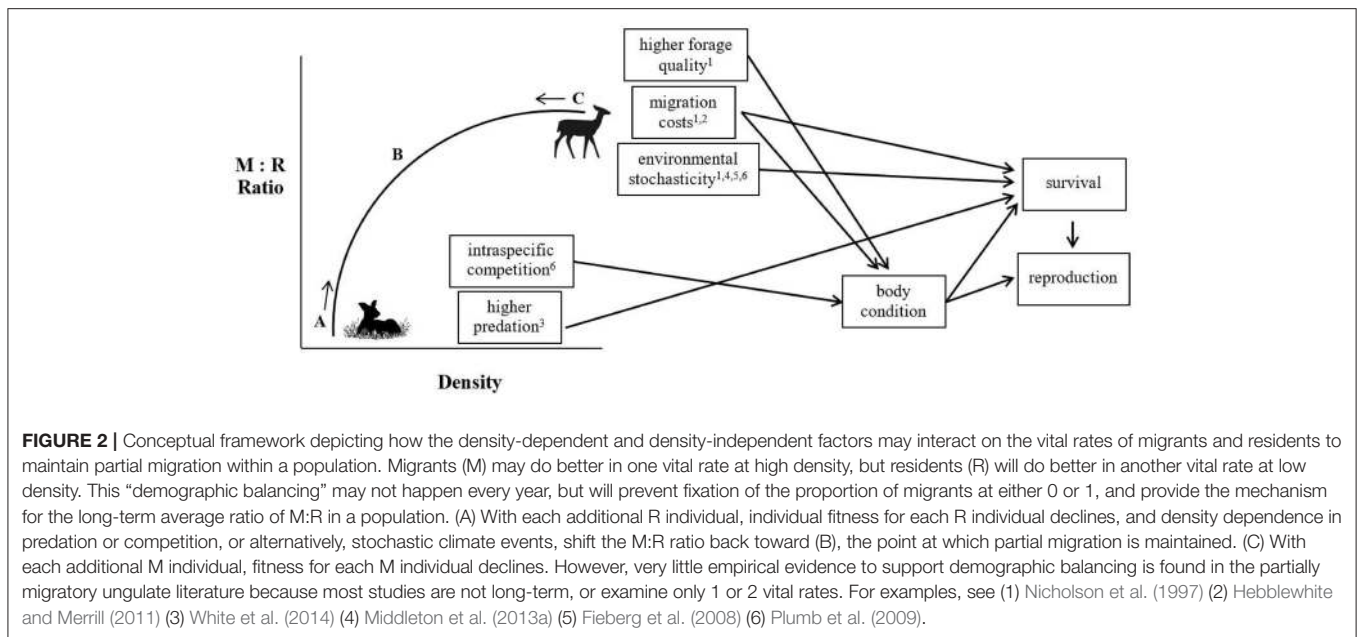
M : R Ratio

A

B

C

Density

higher forage quality$^{1}$

migration costs$^{1,2}$

environmental stochasticity$^{1,4,5,6}$

intraspecific competition$^{6}$

higher predation$^{3}$

survival

reproduction

body condition

**FIGURE 2 |** Conceptual framework depicting how the density-dependent and density-independent factors may interact on the vital rates of migrants and residents to maintain partial migration within a population. Migrants (M) may do better in one vital rate at high density, but residents (R) will do better in another vital rate at low density. This "demographic balancing" may not happen every year, but will prevent fixation of the proportion of migrants at either 0 or 1, and provide the mechanism for the long-term average ratio of M:R in a population. (A) With each additional R individual, individual fitness for each R individual declines, and density dependence in predation or competition, or alternatively, stochastic climate events, shift the M:R ratio back toward (B), the point at which partial migration is maintained. (C) With each additional M individual, fitness for each M individual declines. However, very little empirical evidence to support demographic balancing is found in the partially migratory ungulate literature because most studies are not long-term, or examine only 1 or 2 vital rates. For examples, see (1) Nicholson et al. (1997) (2) Hebblewhite and Merrill (2011) (3) White et al. (2014) (4) Middleton et al. (2013a) (5) Fieberg et al. (2008) (6) Plumb et al. (2009).